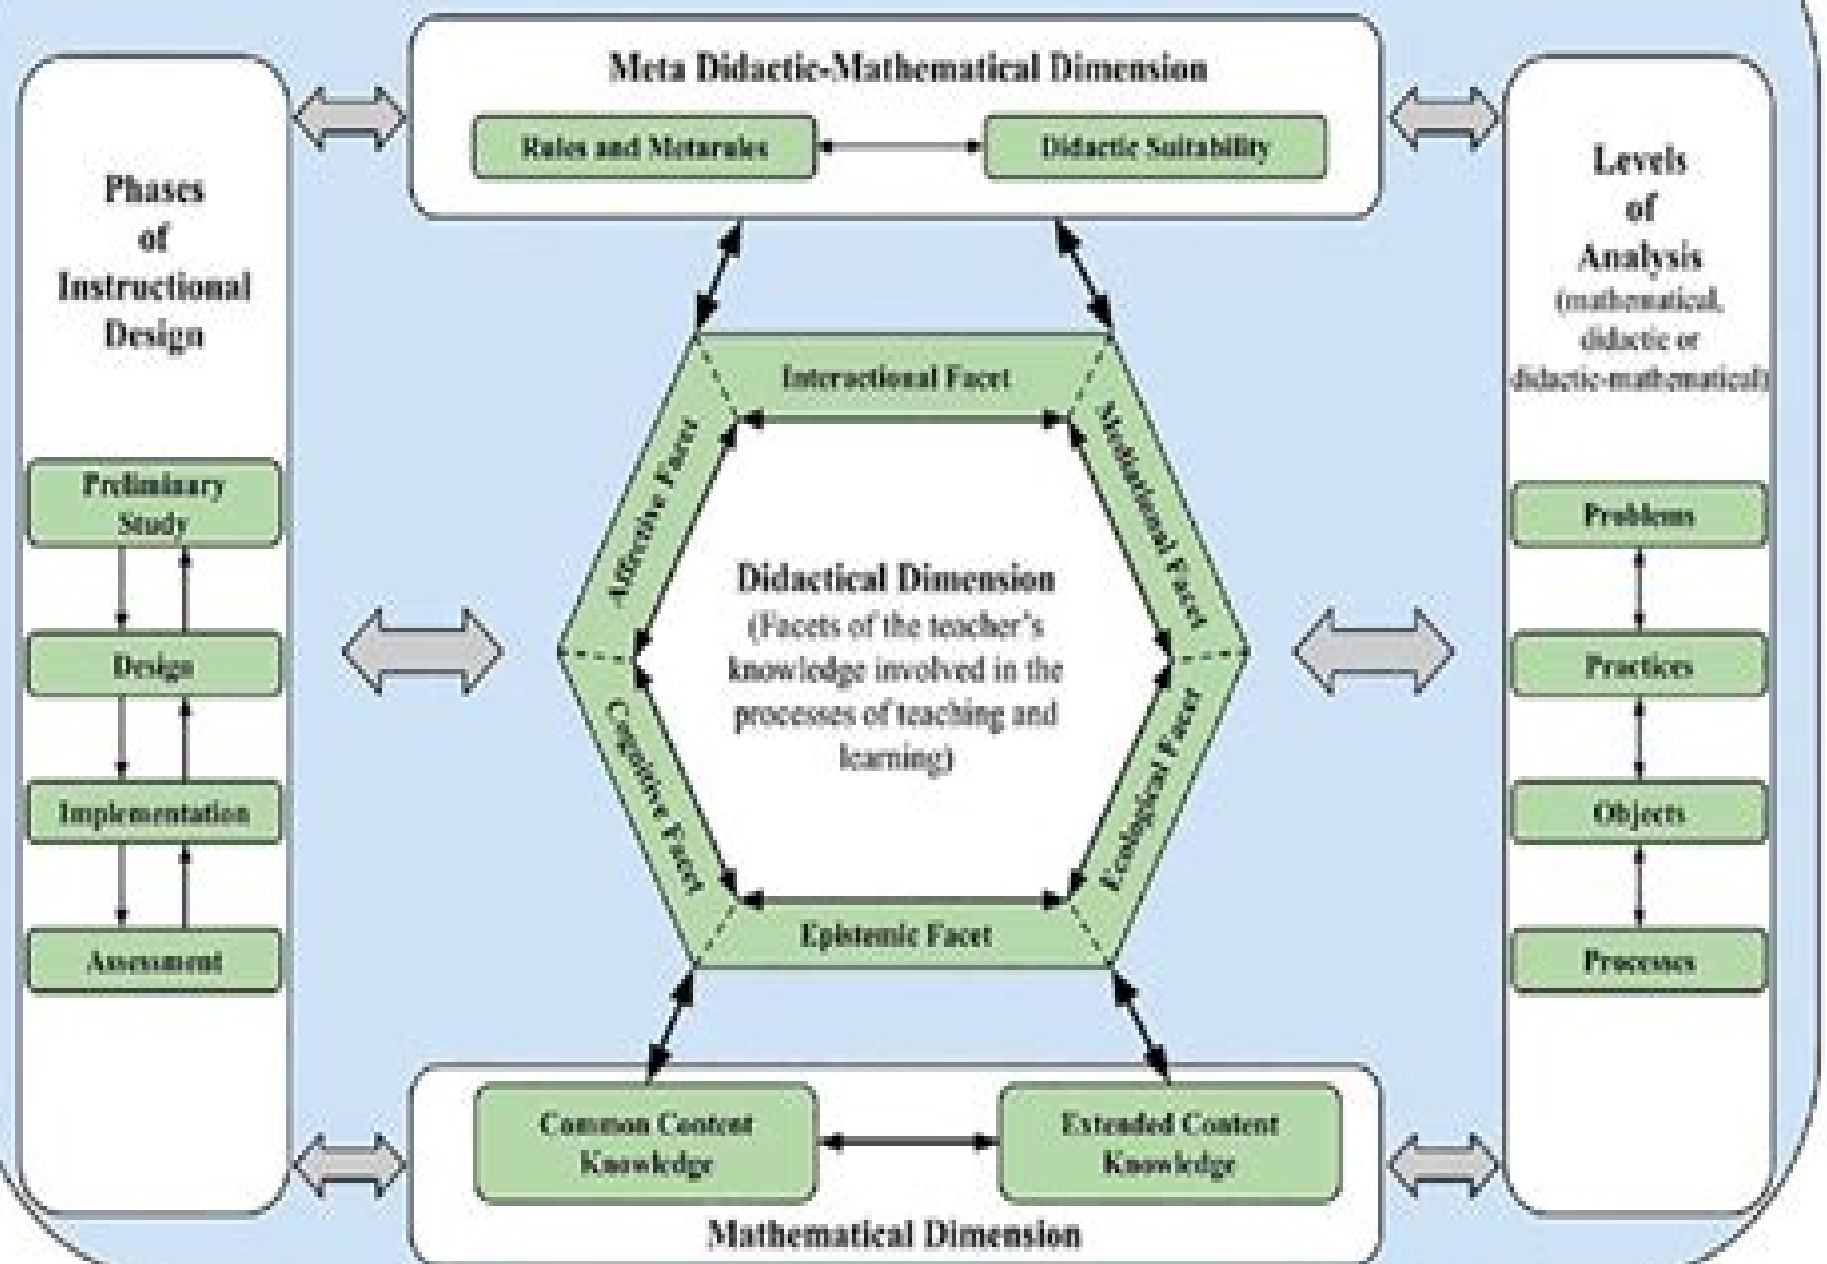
Meta Didactic-Mathematical Dimension

Rules and Metarules

Didactic Suitability

Phases of Instructional Design

Preliminary Study

Design

Implementation

Assessment

Levels of Analysis (mathematical, didactic or didactic-mathematical)

Problems

Practices

Objects

Processes

Interactional Facet

Affective Facet

Mediational Facet

Didactical Dimension (Facets of the teacher's knowledge involved in the processes of teaching and learning)

Cognitive Facet

Ecological Facet

Epistemic Facet

Common Content Knowledge

Extended Content Knowledge

Mathematical Dimension